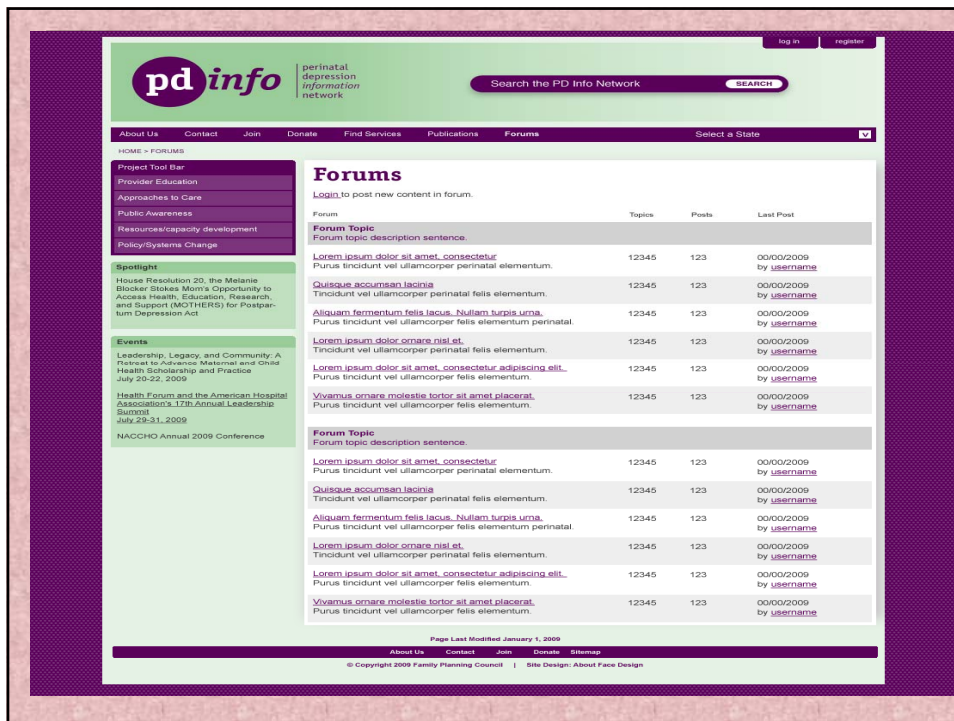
log in register

pd info perinatal depression information network

Search the PD Info Network SEARCH

About Us Contact Join Donate Find Services Publications Forums Select a State

HOME > FORUMS

Project Tool Bar
Provider Education
Approaches to Care
Public Awareness
Resources/capacity development
Policy/Systems Change

Spotlight
House Resolution 20, the Melanie Blocker Stokes Mom's Opportunity to Access Health, Education, Research, and Support (MOTHERS) for Postpartum Depression Act

Events
Leadership, Legacy, and Community: A Retreat to Advance Maternal and Child Health Scholarship and Practice
July 20-22, 2009

Health Forum and the American Hospital Association's 17th Annual Leadership Summit
July 29-31, 2009

NACCHO Annual 2009 Conference

Forums

Login to post new content in forum.

| Forum | Topics | Posts | Last Post |
|---|---|---|---|
| Forum Topic<br>Forum topic description sentence. | | | |
| Lorem ipsum dolor sit amet, consectetur<br>Purus tincidunt vel ullamcorper perinatal elementum. | 12345 | 123 | 00/00/2009<br>by username |
| Quisque accumsan lacinia<br>Tincidunt vel ullamcorper perinatal felis elementum. | 12345 | 123 | 00/00/2009<br>by username |
| Aliquam fermentum felis lacus. Nullam turpis urna.<br>Purus tincidunt vel ullamcorper felis elementum perinatal. | 12345 | 123 | 00/00/2009<br>by username |
| Lorem ipsum dolor ornare nisl et.<br>Tincidunt vel ullamcorper perinatal felis elementum. | 12345 | 123 | 00/00/2009<br>by username |
| Lorem ipsum dolor sit amet, consectetur adipiscing elit.<br>Purus tincidunt vel ullamcorper felis elementum. | 12345 | 123 | 00/00/2009<br>by username |
| Vivamus ornare molestie tortor sit amet placerat.<br>Purus tincidunt vel ullamcorper felis elementum. | 12345 | 123 | 00/00/2009<br>by username |
| Forum Topic<br>Forum topic description sentence. | | | |
| Lorem ipsum dolor sit amet, consectetur<br>Purus tincidunt vel ullamcorper perinatal elementum. | 12345 | 123 | 00/00/2009<br>by username |
| Quisque accumsan lacinia<br>Tincidunt vel ullamcorper perinatal felis elementum. | 12345 | 123 | 00/00/2009<br>by username |
| Aliquam fermentum felis lacus. Nullam turpis urna.<br>Purus tincidunt vel ullamcorper felis elementum perinatal. | 12345 | 123 | 00/00/2009<br>by username |
| Lorem ipsum dolor ornare nisl et.<br>Tincidunt vel ullamcorper perinatal felis elementum. | 12345 | 123 | 00/00/2009<br>by username |
| Lorem ipsum dolor sit amet, consectetur adipiscing elit.<br>Purus tincidunt vel ullamcorper felis elementum. | 12345 | 123 | 00/00/2009<br>by username |
| Vivamus ornare molestie tortor sit amet placerat.<br>Purus tincidunt vel ullamcorper felis elementum. | 12345 | 123 | 00/00/2009<br>by username |

Page Last Modified January 1, 2009

About Us Contact Join Donate Sitemap

© Copyright 2009 Family Planning Council | Site Design: About Face Design